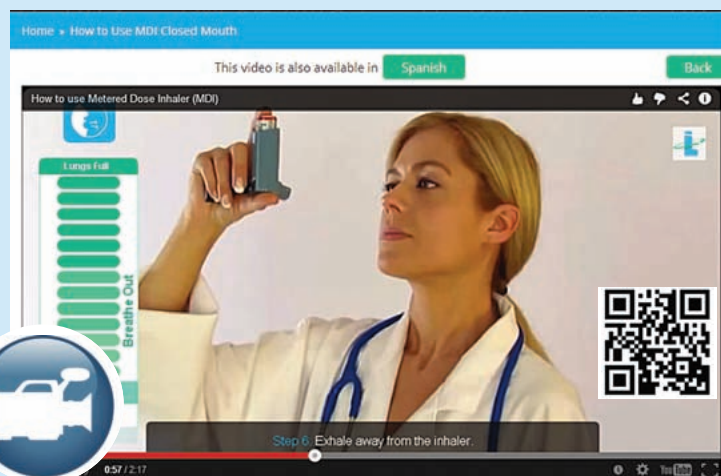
Home » How to Use MDI Closed Mouth

This video is also available in Spanish

Back

How to use Metered Dose Inhaler (MDI)

Lungs Full

Breathe Out

Step 6: Exhale away from the inhaler.

0:57 / 2:17

YouTube